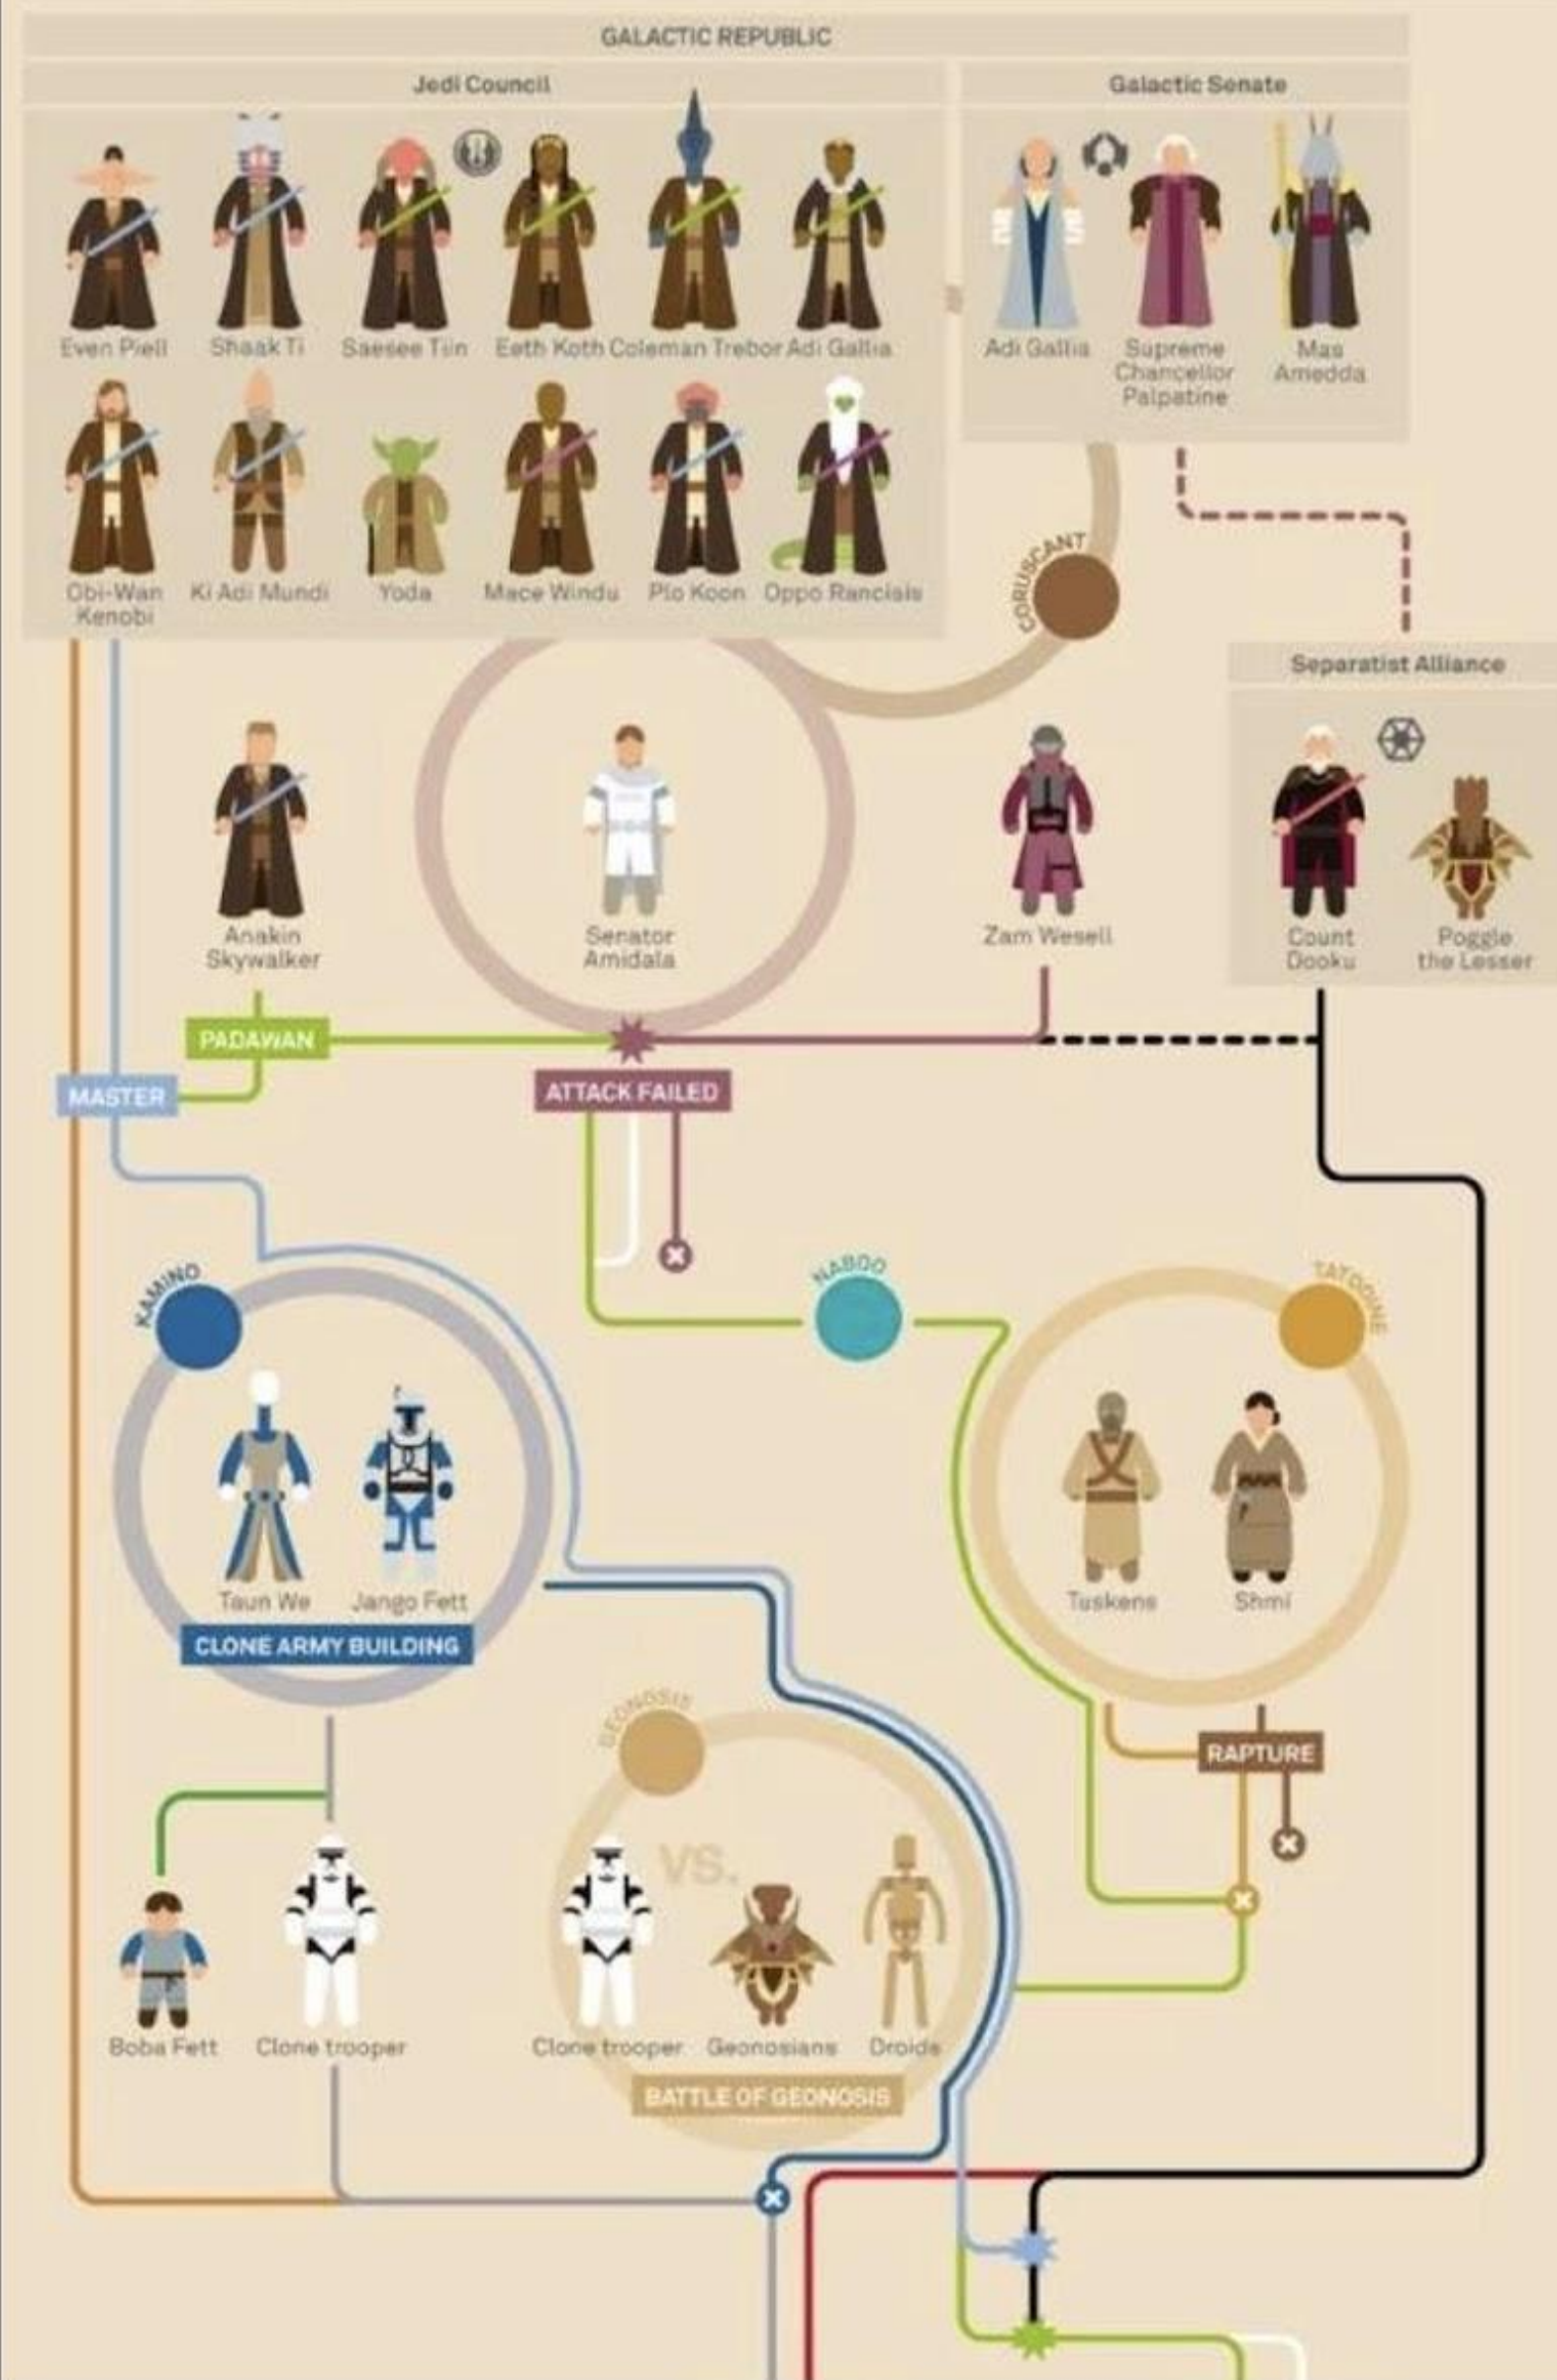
GALACTIC REPUBLIC

Jedi Council

Even Piell
Shaak Ti
Saesee Tiin
Eeth Koth
Coleman Trebor
Adi Gallia
Obi-Wan Kenobi
Ki Adi Mundi
Yoda
Mace Windu
Plo Koon
Oppo Rancisis

Galactic Senate

Adi Gallia
Supreme Chancellor Palpatine
Mas Amedda

CORUSCANT

Separatist Alliance

Count Dooku
Poggle the Lesser

Anakin Skywalker
Senator Amidala
Zam Wesell

PADAWAN
MASTER
ATTACK FAILED

KAMINO
NABOO
TATOOINE

Taun We
Jango Fett
CLONE ARMY BUILDING

Tuskens
Shmi
RAPTURE

GEONOSIS
VS.

Boba Fett
Clone trooper
Clone trooper
Geonosians
Droids
BATTLE OF GEONOSIS